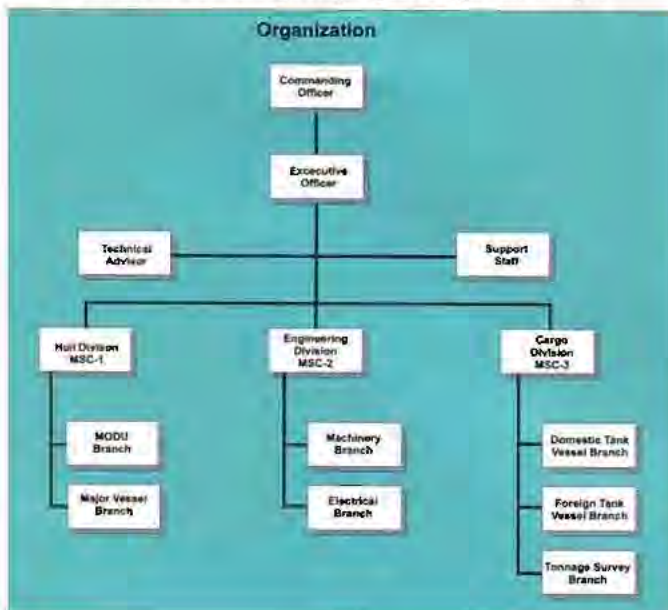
Organization

Commanding Officer

Excecutive Officer

Technical Advisor

Support Staff

Hull Division MSC-1

Engineering Division MSC-2

Cargo Division MSC-3

MODU Branch

Major Vessel Branch

Machinery Branch

Electrical Branch

Domestic Tank Vessel Branch

Foreign Tank Vessel Branch

Tonnage Survey Branch